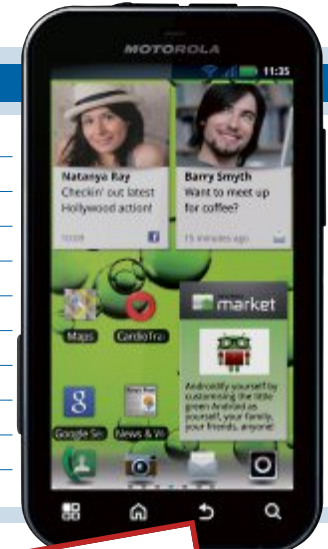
MOTOROLA

11:35

Natanya Ray
Checkin' out latest Hollywood action!

Barry Smyth
Want to meet up for coffee?

15 minutes ago

market

Androidify yourself by customizing the little green Android as yourself, your family, your friends, anyone!

Maps

CardioTra

Google Se

News & W